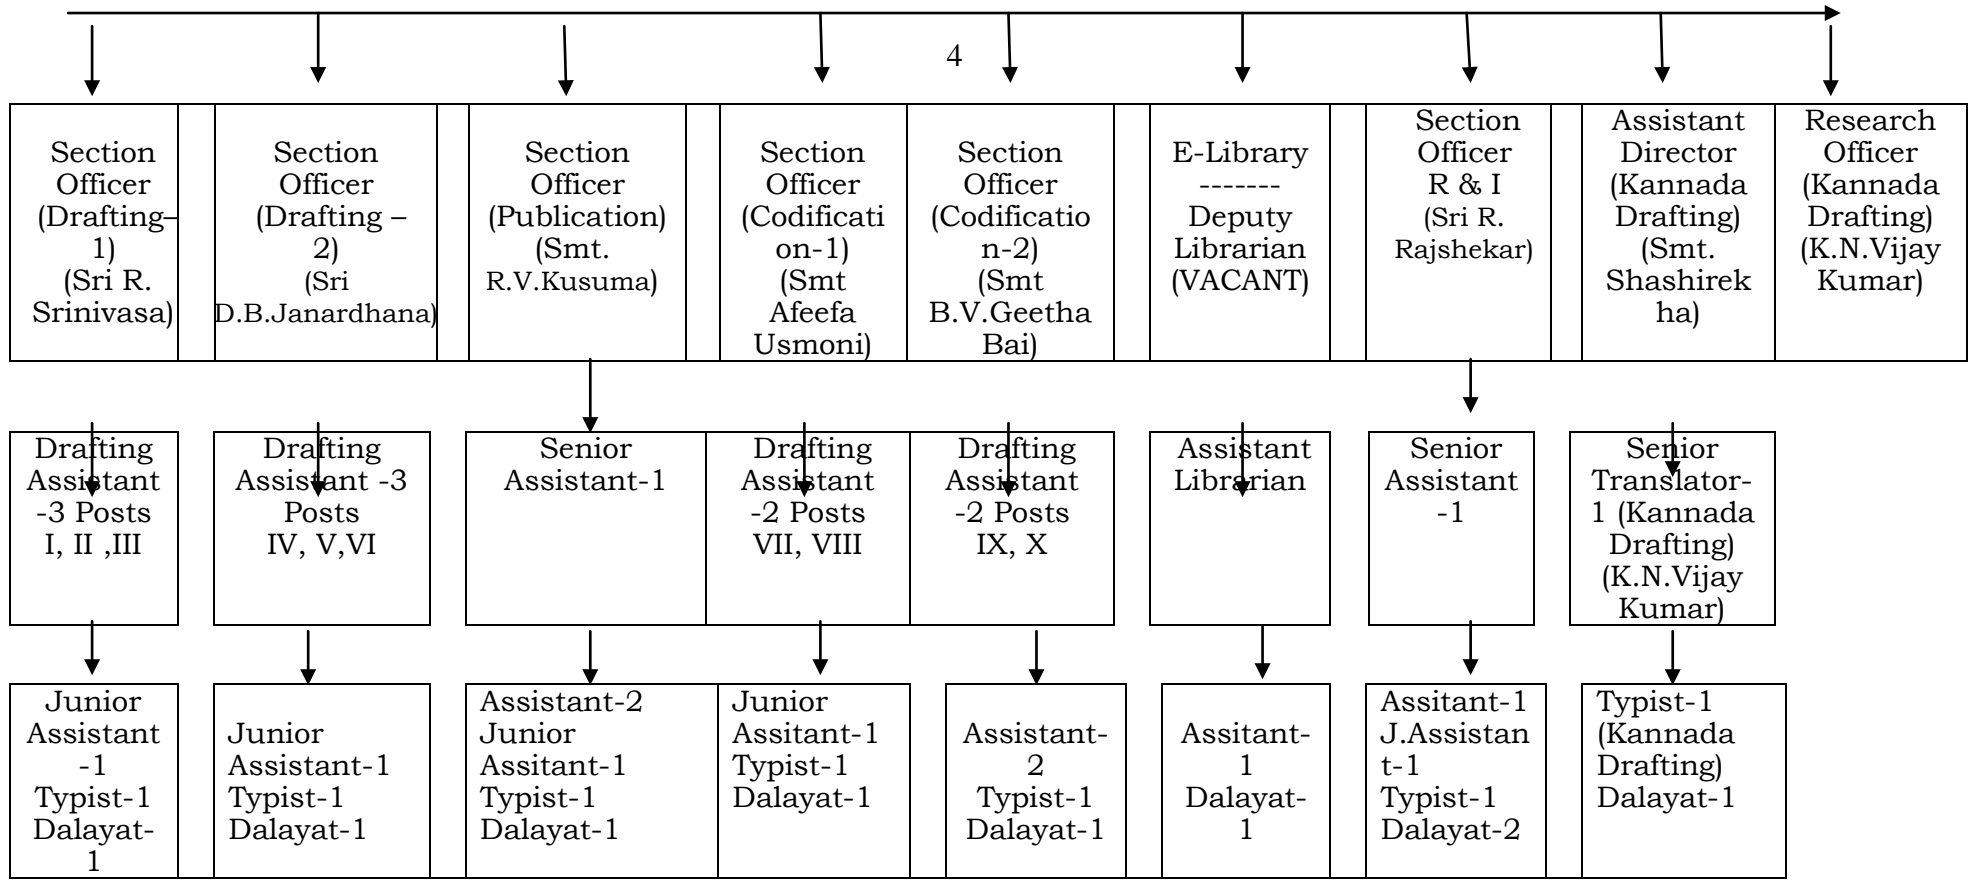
4

Section Officer (Drafting–1) (Sri R. Srinivasa)

Section Officer (Drafting – 2) (Sri D.B.Janardhana)

Section Officer (Publication) (Smt. R.V.Kusuma)

Section Officer (Codification-1) (Smt Afeefa Usmoni)

Section Officer (Codification-2) (Smt B.V.Geetha Bai)

E-Library ------- Deputy Librarian (VACANT)

Section Officer R & I (Sri R. Rajshekar)

Assistant Director (Kannada Drafting) (Smt. Shashirekha)

Research Officer (Kannada Drafting) (K.N.Vijay Kumar)

Drafting Assistant -3 Posts I, II ,III

Drafting Assistant -3 Posts IV, V,VI

Senior Assistant-1

Drafting Assistant -2 Posts VII, VIII

Drafting Assistant -2 Posts IX, X

Assistant Librarian

Senior Assistant -1

Senior Translator-1 (Kannada Drafting) (K.N.Vijay Kumar)

Junior Assistant -1 Typist-1 Dalayat-1

Junior Assistant-1 Typist-1 Dalayat-1

Assistant-2 Junior Assitant-1 Typist-1 Dalayat-1

Junior Assitant-1 Typist-1 Dalayat-1

Assistant-2 Typist-1 Dalayat-1

Assitant-1 Dalayat-1

Assitant-1 J.Assistant-1 Typist-1 Dalayat-2

Typist-1 (Kannada Drafting) Dalayat-1